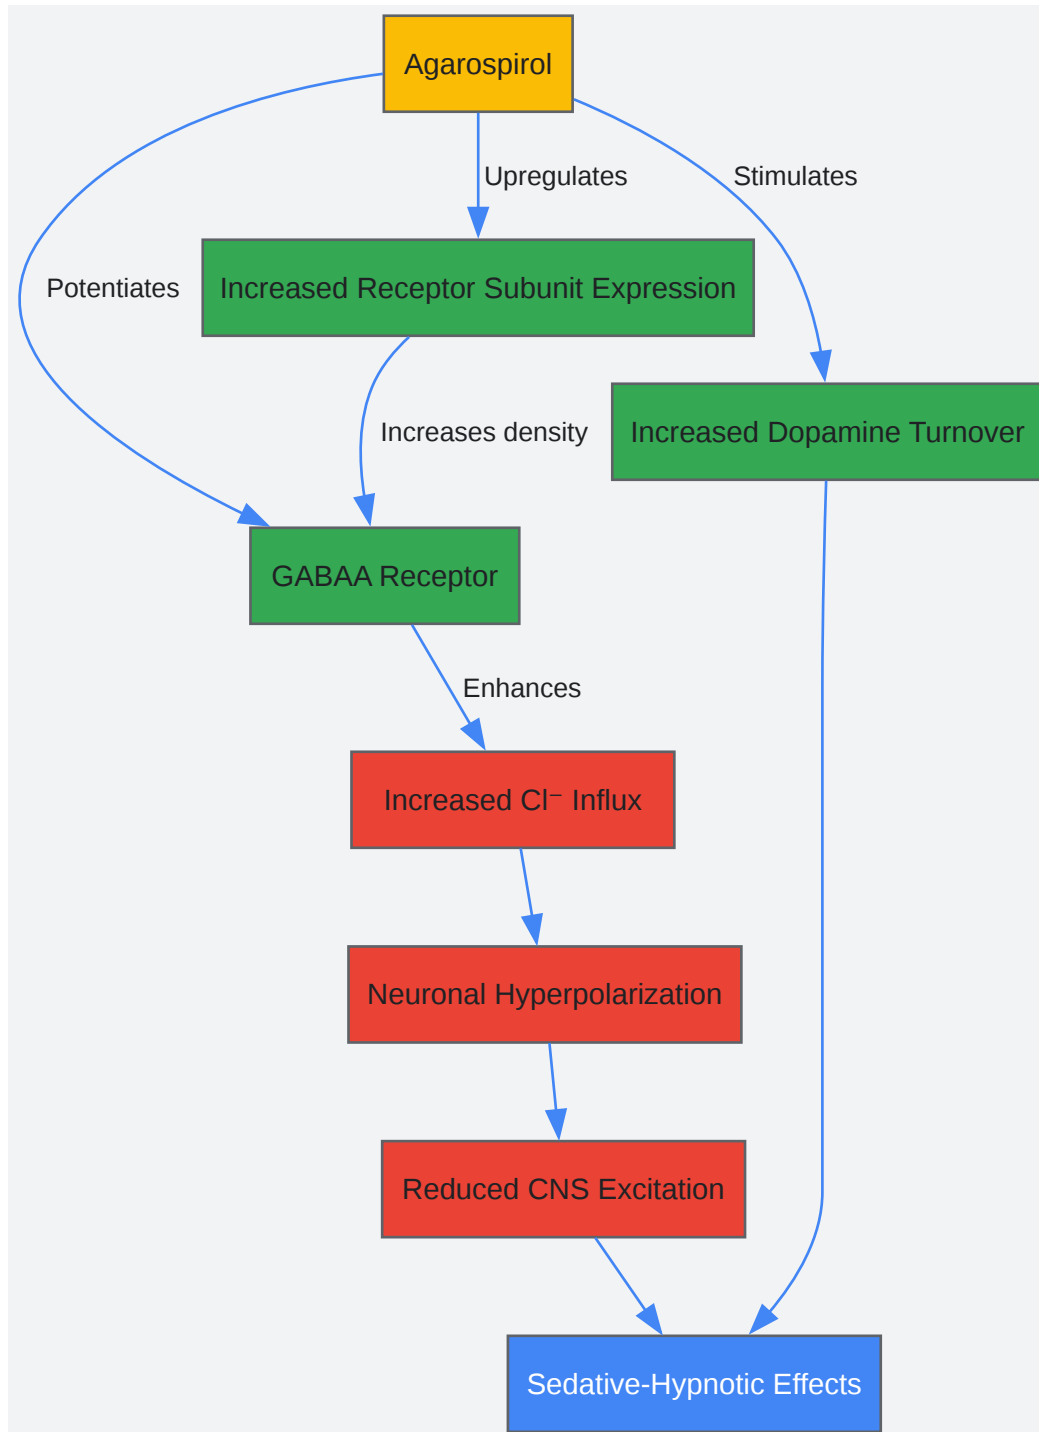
Agarospirol

Upregulates

Stimulates

Potentiates

Increased Receptor Subunit Expression

Increases density

Increased Dopamine Turnover

GABAA Receptor

Enhances

Increased Cl⁻ Influx

Neuronal Hyperpolarization

Reduced CNS Excitation

Sedative-Hypnotic Effects